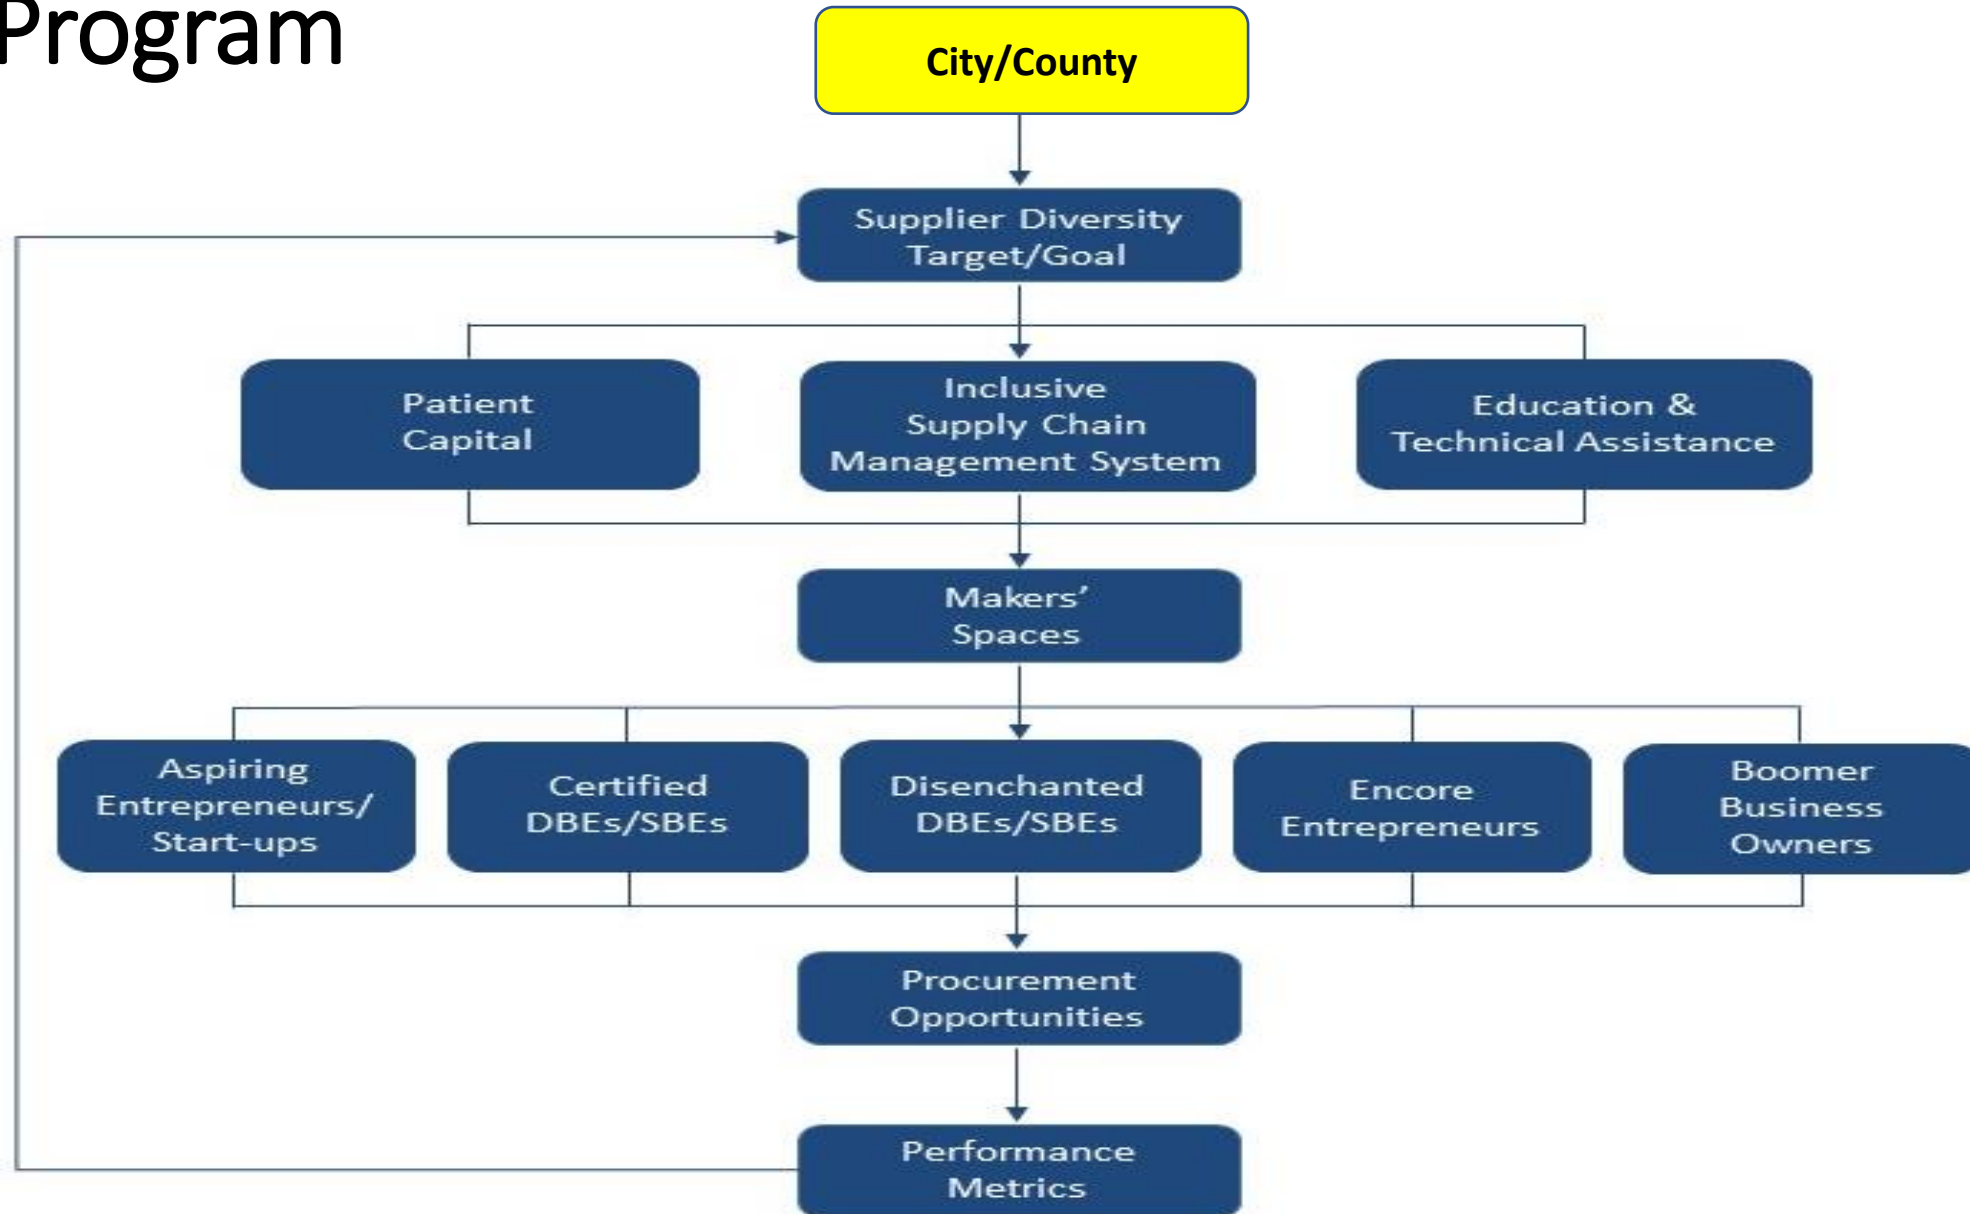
Program

City/County

Supplier Diversity Target/Goal

Patient Capital

Inclusive Supply Chain Management System

Education & Technical Assistance

Makers' Spaces

Aspiring Entrepreneurs/ Start-ups

Certified DBEs/SBEs

Disenchanted DBEs/SBEs

Encore Entrepreneurs

Boomer Business Owners

Procurement Opportunities

Performance Metrics